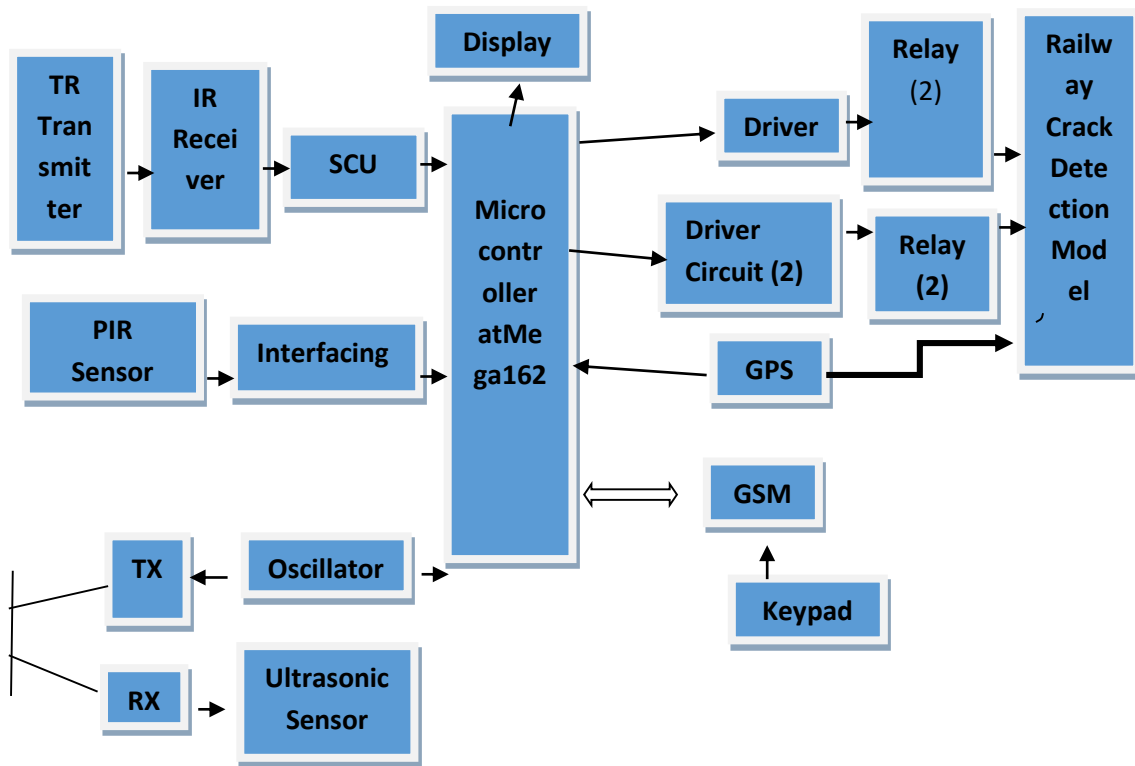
TR Tran smit ter

IR Recei ver

SCU

Display

Micro contr oller atMe ga162

Driver

Relay (2)

Railw ay Crack Dete ction Mod el

Driver Circuit (2)

Relay (2)

PIR Sensor

Interfacing

GPS

GSM

Keypad

TX

Oscillator

RX

Ultrasonic Sensor